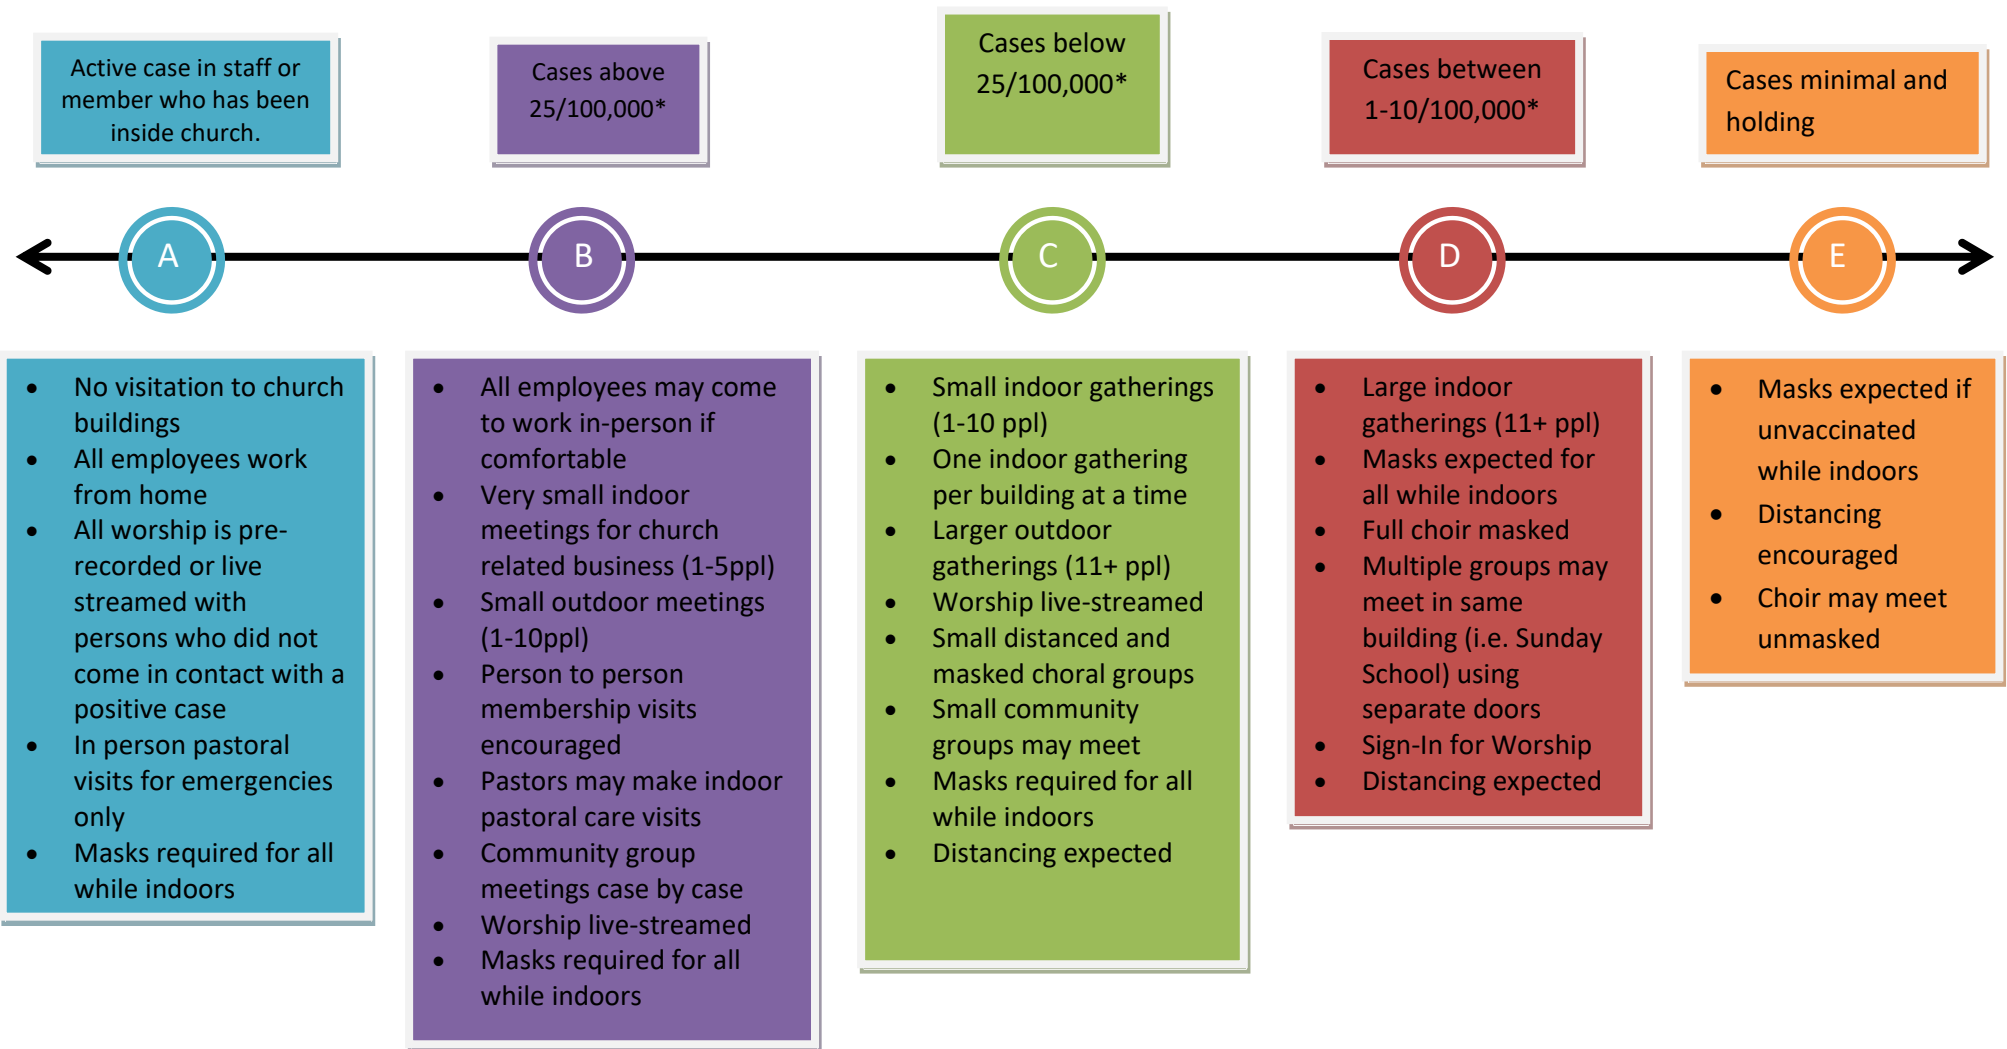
Active case in staff or member who has been inside church.

Cases above 25/100,000*

Cases below 25/100,000*

Cases between 1-10/100,000*

Cases minimal and holding

A

B

C

D

E

- No visitation to church buildings
- All employees work from home
- All worship is pre-recorded or live streamed with persons who did not come in contact with a positive case
- In person pastoral visits for emergencies only
- Masks required for all while indoors

- All employees may come to work in-person if comfortable
- Very small indoor meetings for church related business (1-5ppl)
- Small outdoor meetings (1-10ppl)
- Person to person membership visits encouraged
- Pastors may make indoor pastoral care visits
- Community group meetings case by case
- Worship live-streamed
- Masks required for all while indoors

- Small indoor gatherings (1-10 ppl)
- One indoor gathering per building at a time
- Larger outdoor gatherings (11+ ppl)
- Worship live-streamed
- Small distanced and masked choral groups
- Small community groups may meet
- Masks required for all while indoors
- Distancing expected

- Large indoor gatherings (11+ ppl)
- Masks expected for all while indoors
- Full choir masked
- Multiple groups may meet in same building (i.e. Sunday School) using separate doors
- Sign-In for Worship
- Distancing expected

- Masks expected if unvaccinated while indoors
- Distancing encouraged
- Choir may meet unmasked